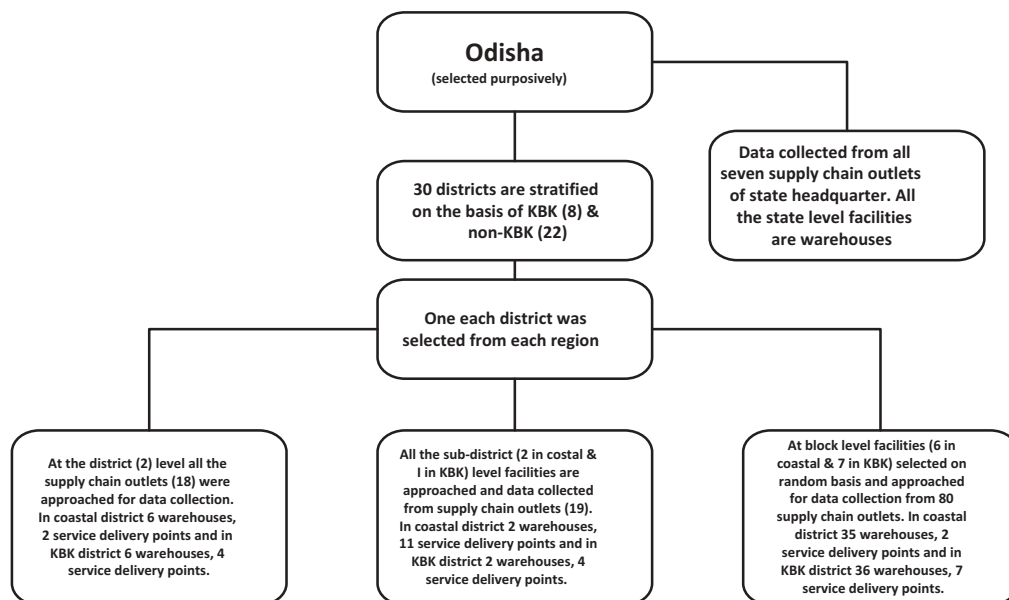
Odisha
(selected purposively)

Data collected from all seven supply chain outlets of state headquarter. All the state level facilities are warehouses

30 districts are stratified on the basis of KBK (8) & non-KBK (22)

One each district was selected from each region

At the district (2) level all the supply chain outlets (18) were approached for data collection. In coastal district 6 warehouses, 2 service delivery points and in KBK district 6 warehouses, 4 service delivery points.

All the sub-district (2 in costal & I in KBK) level facilities are approached and data collected from supply chain outlets (19). In coastal district 2 warehouses, 11 service delivery points and in KBK district 2 warehouses, 4 service delivery points.

At block level facilities (6 in coastal & 7 in KBK) selected on random basis and approached for data collection from 80 supply chain outlets. In coastal district 35 warehouses, 2 service delivery points and in KBK district 36 warehouses, 7 service delivery points.